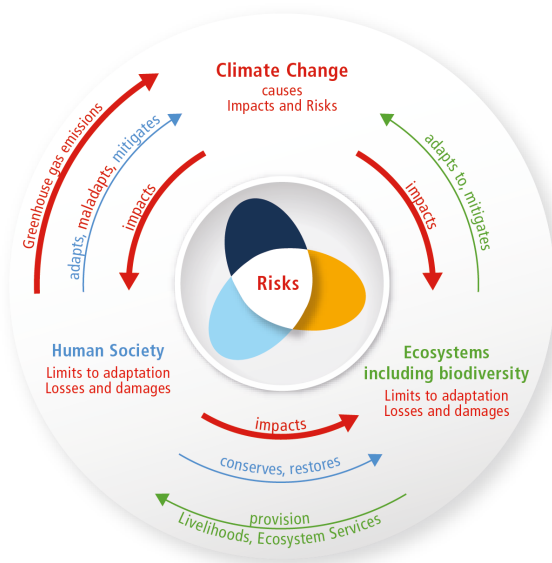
Climate Change
causes
Impacts and Risks

Greenhouse gas emissions

adapts, maladapts, mitigates

impacts

impacts

adapts to, mitigates

Risks

Human Society
Limits to adaptation
Losses and damages

Ecosystems
including biodiversity
Limits to adaptation
Losses and damages

impacts

conserves, restores

provision
Livelihoods, Ecosystem Services